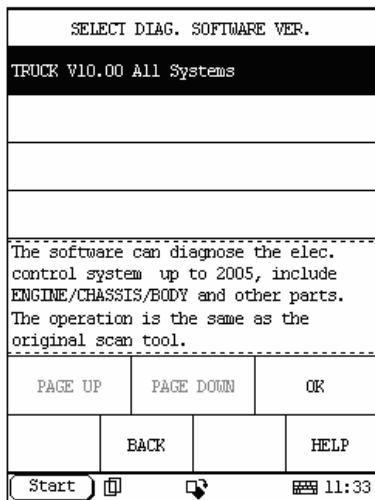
SELECT DIAG. SOFTWARE VER.

TRUCK V10.00 All Systems

The software can diagnose the elec. control system up to 2005, include ENGINE/CHASSIS/BODY and other parts. The operation is the same as the original scan tool.

PAGE UP PAGE DOWN OK

BACK HELP

Start 11:33